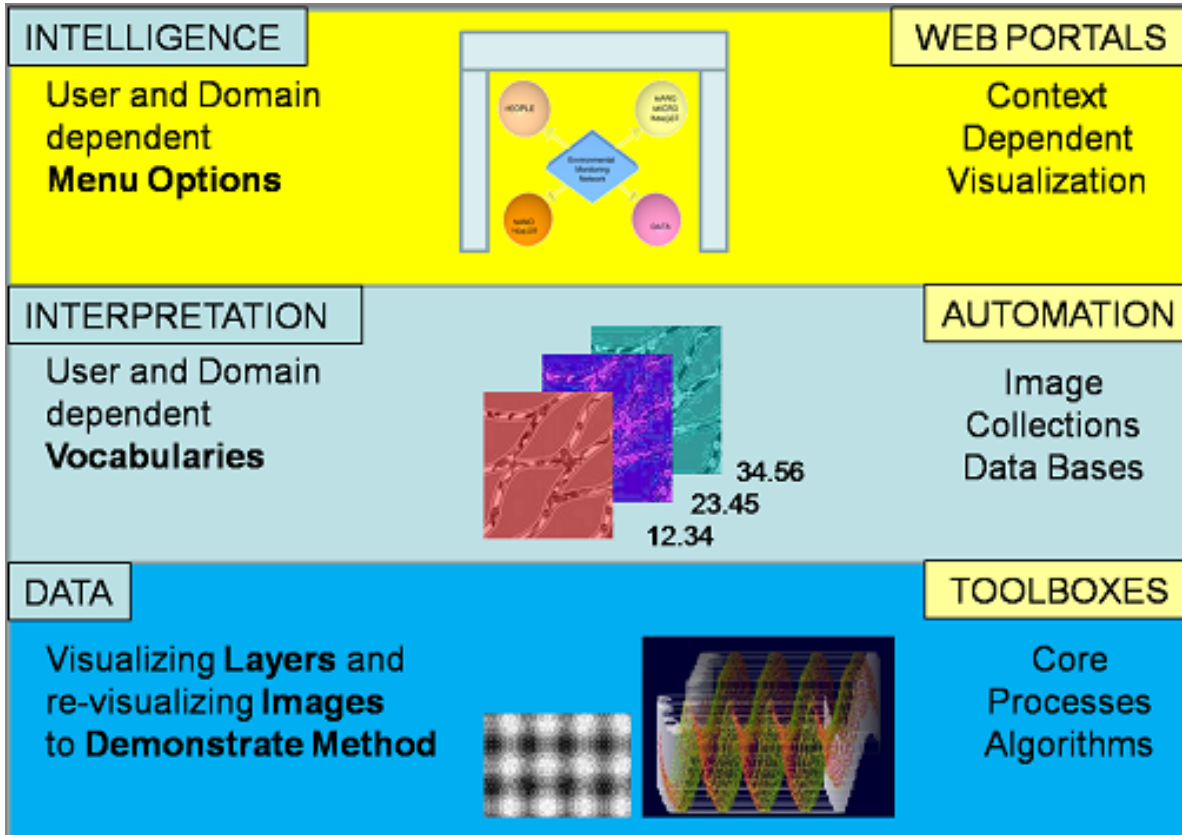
INTELLIGENCE

User and Domain dependent **Menu Options**

PEOPLE

NANO MICRO IMAGER

Environmental Monitoring Network

NANO HOLDER

DATA

WEB PORTALS

Context Dependent Visualization

INTERPRETATION

User and Domain dependent **Vocabularies**

34.56

23.45

12.34

AUTOMATION

Image Collections Data Bases

DATA

Visualizing **Layers** and re-visualizing **Images** to **Demonstrate Method**

TOOLBOXES

Core Processes Algorithms